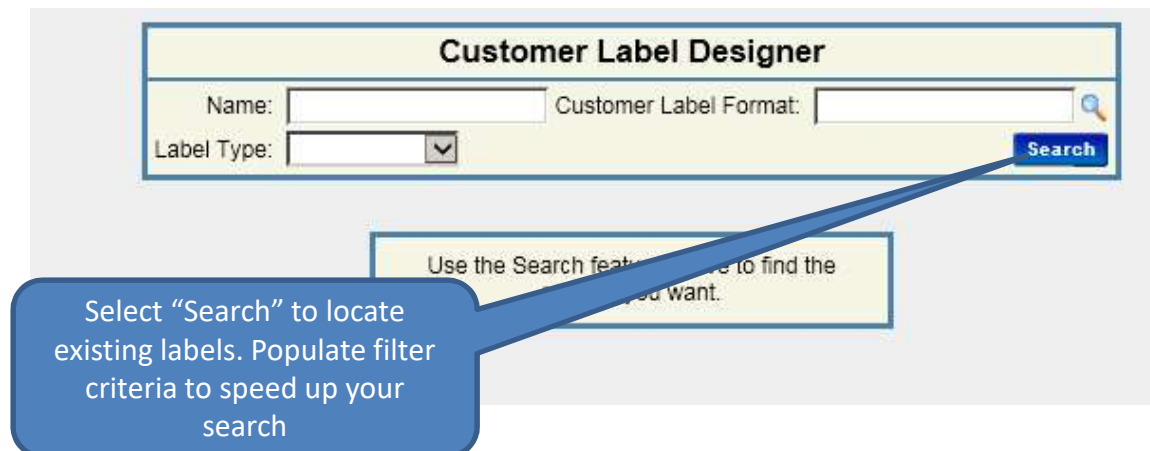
Customer Label Designer

Name:

Customer Label Format:

Label Type:

Search

Use the Search featu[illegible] to find the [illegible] you want.

Select “Search” to locate existing labels. Populate filter criteria to speed up your search